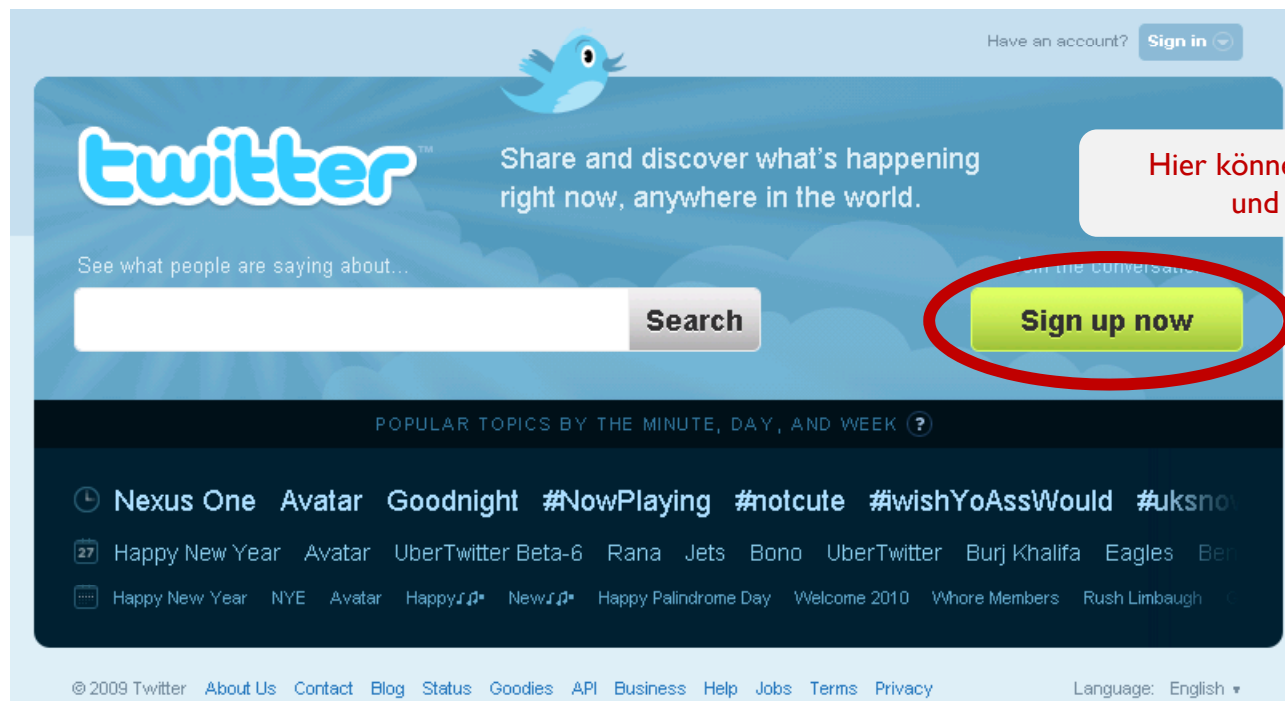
Have an account? Sign in

twitter

Share and discover what's happening right now, anywhere in the world.

Hier könn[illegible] und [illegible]

See what people are saying about...

Search

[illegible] the conversation

Sign up now

POPULAR TOPICS BY THE MINUTE, DAY, AND WEEK ?

Nexus One Avatar Goodnight #NowPlaying #notcute #iwishYoAssWould #uksno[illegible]

27 Happy New Year Avatar UberTwitter Beta-6 Rana Jets Bono UberTwitter Burj Khalifa Eagles Be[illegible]

Happy New Year NYE Avatar Happy♫ New♫ Happy Palindrome Day Welcome 2010 Whore Members Rush Limbaugh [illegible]

© 2009 Twitter About Us Contact Blog Status Goodies API Business Help Jobs Terms Privacy

Language: English